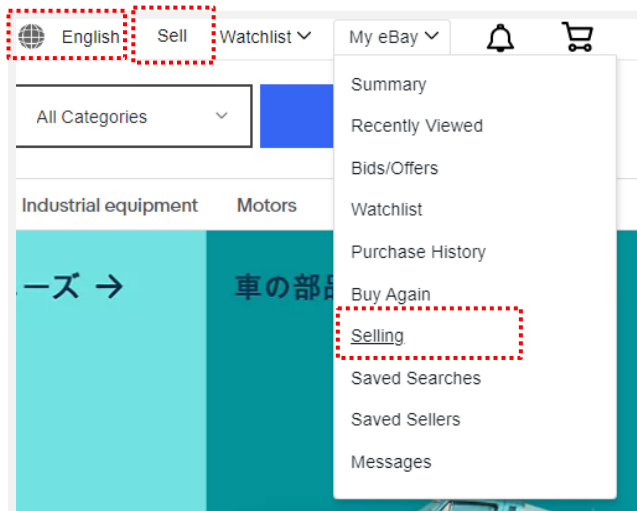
English Sell Watchlist My eBay

All Categories

Industrial equipment Motors

ーズ →

車の部品

Summary
Recently Viewed
Bids/Offers
Watchlist
Purchase History
Buy Again
Selling
Saved Searches
Saved Sellers
Messages